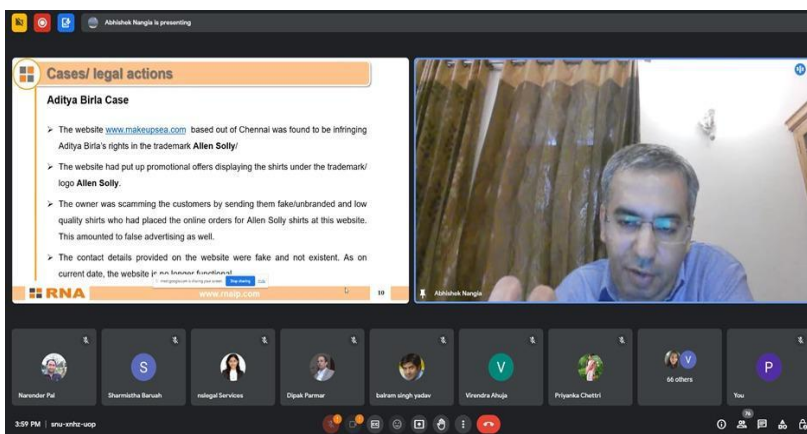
Abhishek Nangia is presenting

Cases/ legal actions

Aditya Birla Case

➢ The website www.makeupsea.com based out of Chennai was found to be infringing Aditya Birla's rights in the trademark Allen Solly/

➢ The website had put up promotional offers displaying the shirts under the trademark/ logo Allen Solly.

➢ The owner was scamming the customers by sending them fake/unbranded and low quality shirts who had placed the online orders for Allen Solly shirts at this website. This amounted to false advertising as well.

➢ The contact details provided on the website were fake and not existent. As on current date, the website is no longer functional

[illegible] Stop sharing Hide

RNA

www.rnaip.com

10

Abhishek Nangia

Narender Pal

S

Sharmistha Baruah

nslegal Services

Dipak Parmar

balram singh yadav

V

Virendra Ahuja

Priyanka Chettri

V

66 others

P

You

3:59 PM | snu-xnhz-uop

76